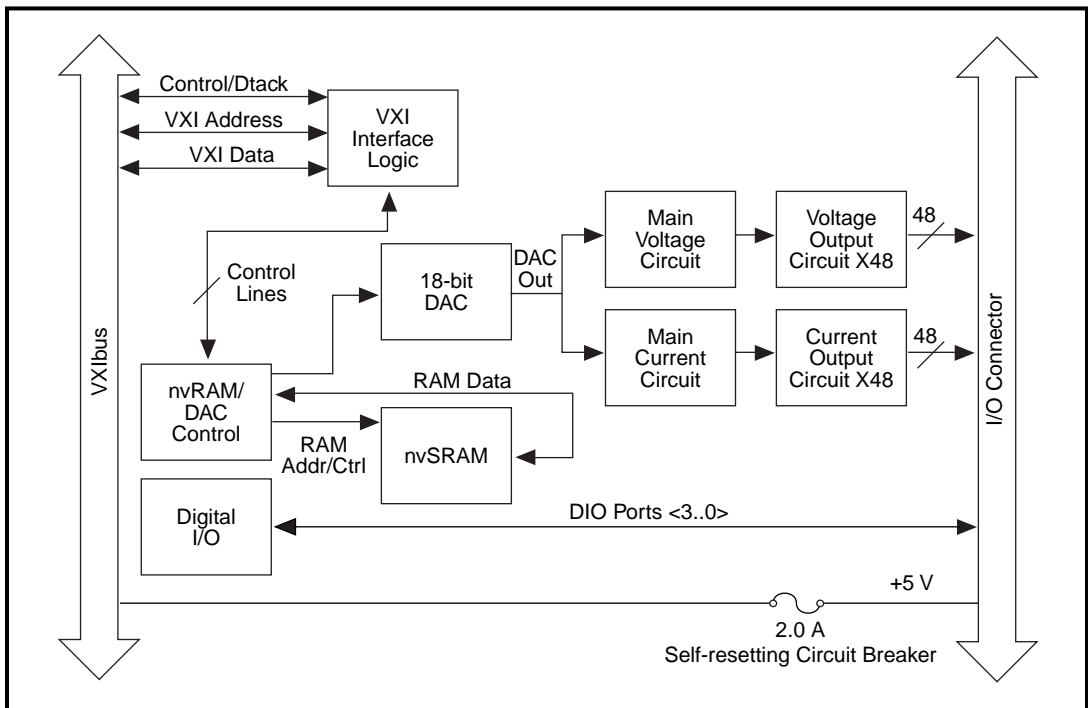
VXIbus

Control/Dtack

VXI Address

VXI Data

VXI Interface Logic

Control Lines

18-bit DAC

DAC Out

Main Voltage Circuit

Voltage Output Circuit X48

48

Main Current Circuit

Current Output Circuit X48

48

nvRAM/ DAC Control

RAM Data

RAM Addr/Ctrl

nvSRAM

Digital I/O

DIO Ports <3..0>

+5 V

2.0 A
Self-resetting Circuit Breaker

I/O Connector